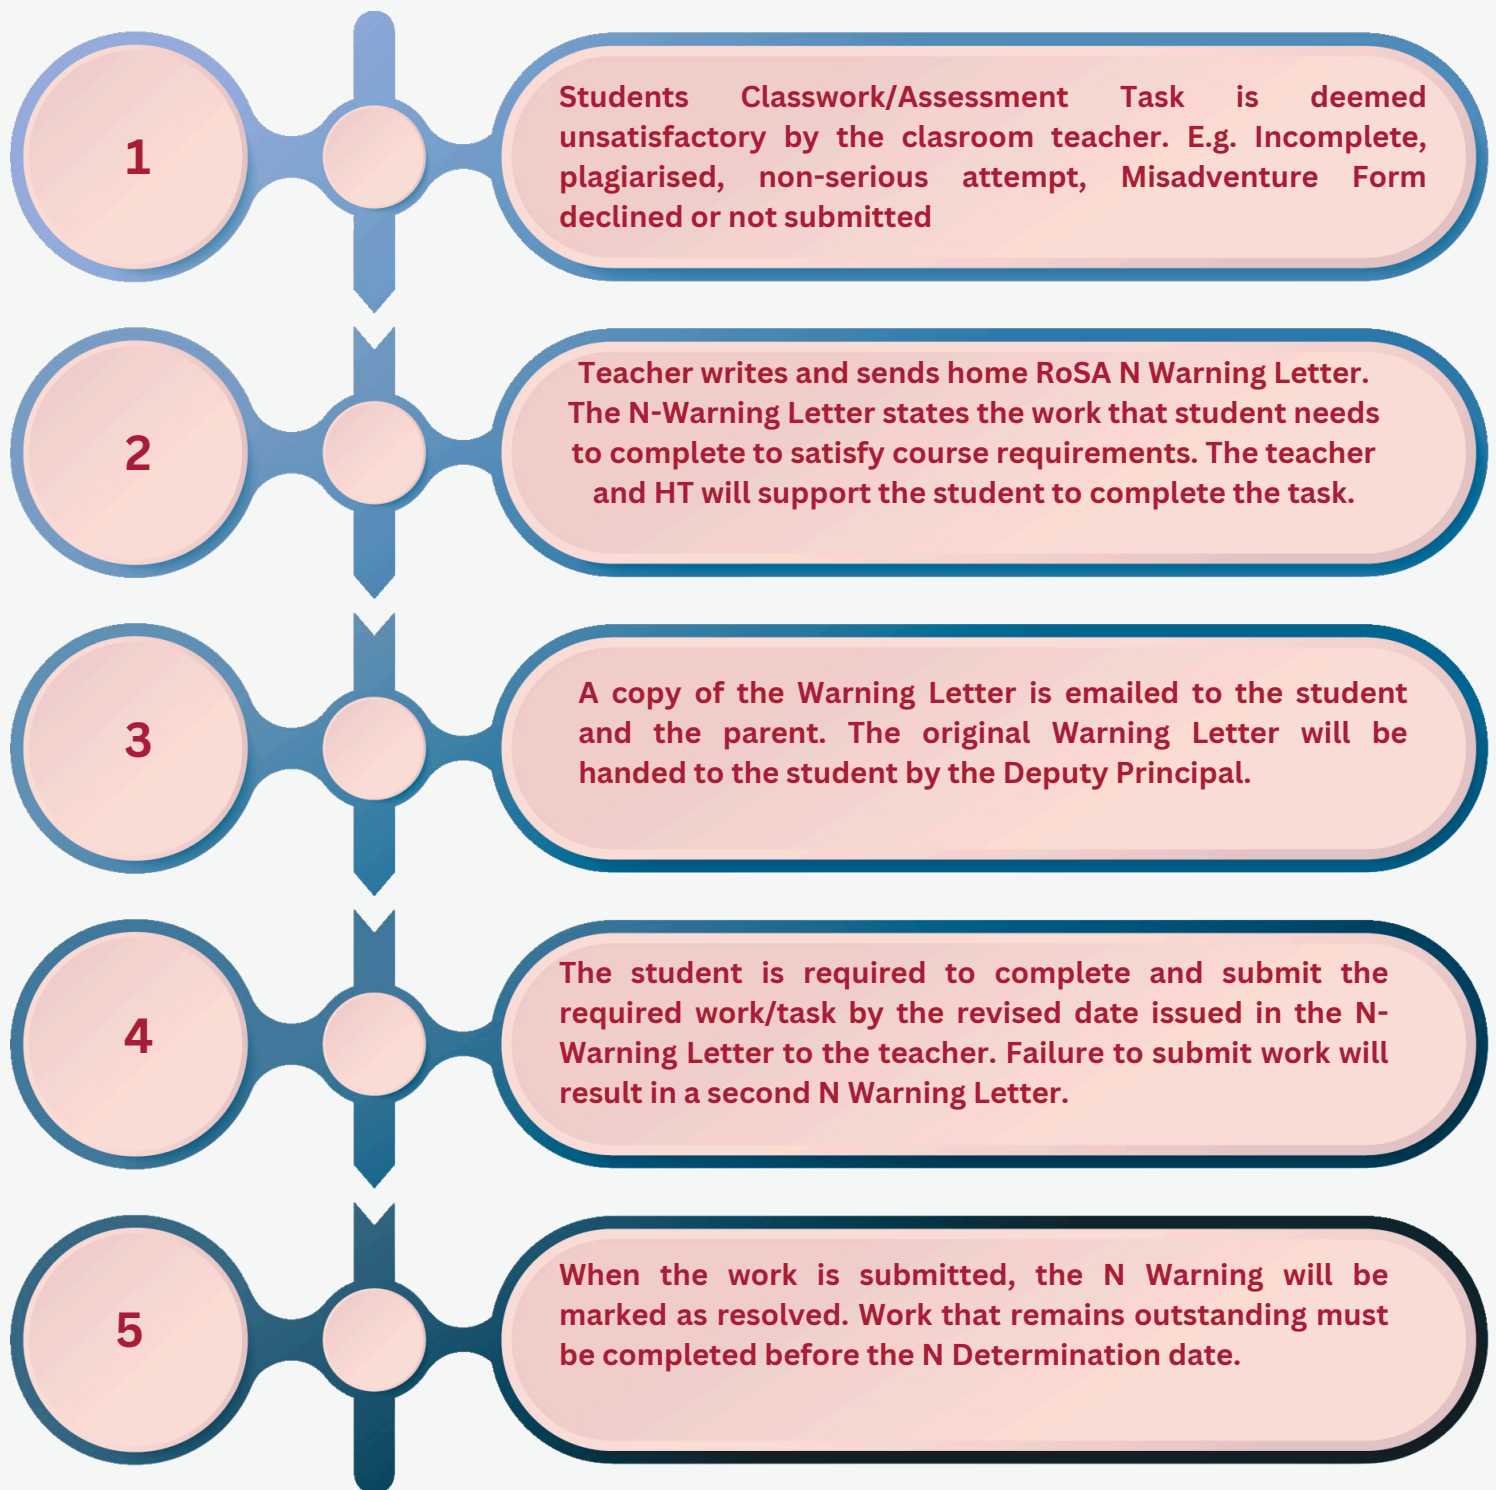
1

Students Classwork/Assessment Task is deemed unsatisfactory by the clasroom teacher. E.g. Incomplete, plagiarised, non-serious attempt, Misadventure Form declined or not submitted

2

Teacher writes and sends home RoSA N Warning Letter. The N-Warning Letter states the work that student needs to complete to satisfy course requirements. The teacher and HT will support the student to complete the task.

3

A copy of the Warning Letter is emailed to the student and the parent. The original Warning Letter will be handed to the student by the Deputy Principal.

4

The student is required to complete and submit the required work/task by the revised date issued in the N-Warning Letter to the teacher. Failure to submit work will result in a second N Warning Letter.

5

When the work is submitted, the N Warning will be marked as resolved. Work that remains outstanding must be completed before the N Determination date.